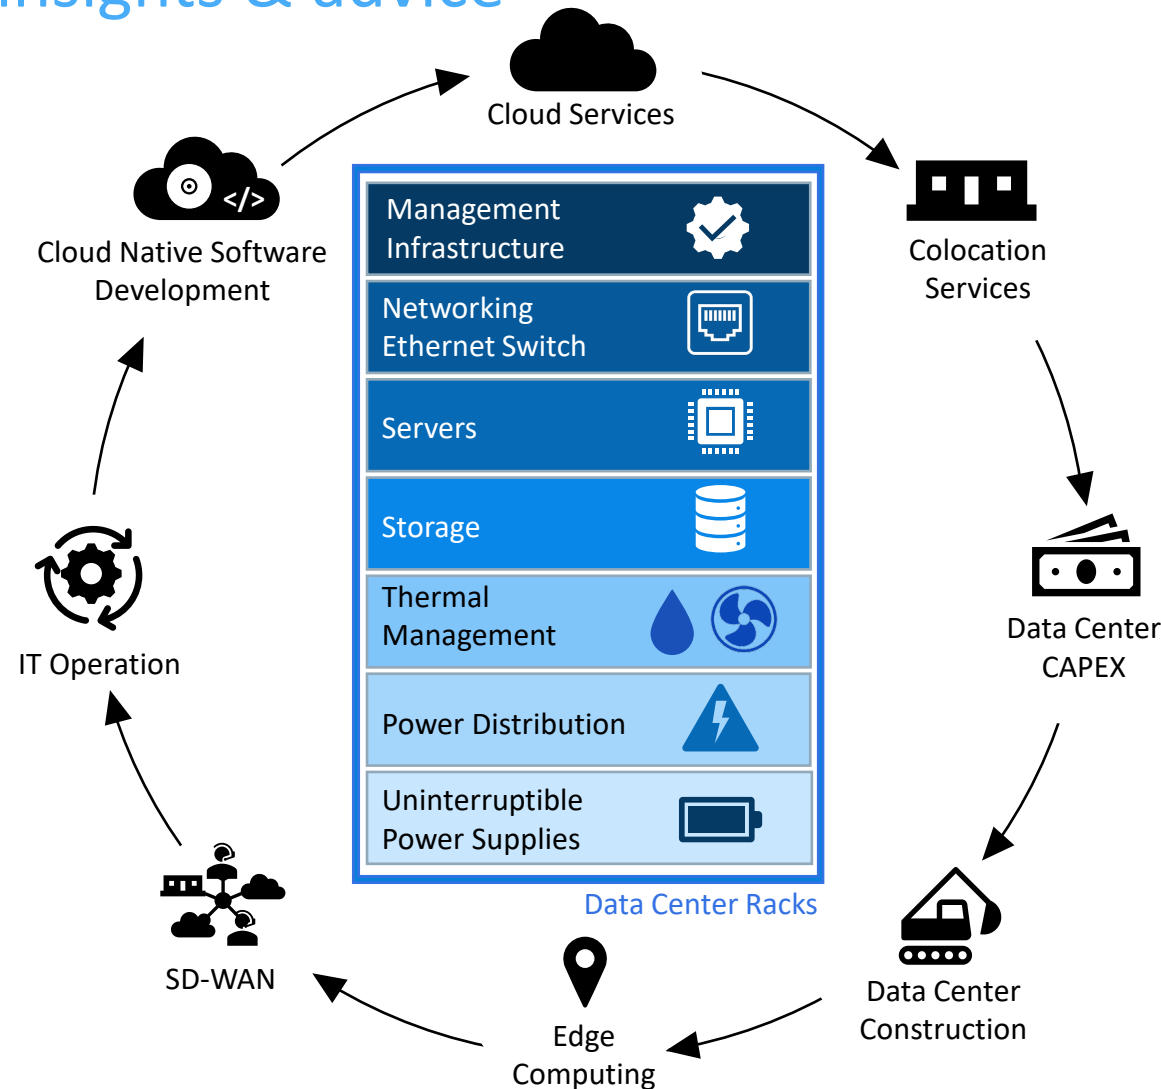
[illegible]

Cloud Services

Colocation Services

Data Center CAPEX

Data Center Construction

Edge Computing

SD-WAN

IT Operation

Cloud Native Software Development

Management Infrastructure

Networking Ethernet Switch

Servers

Storage

Thermal Management

Power Distribution

Uninterruptible Power Supplies

Data Center Racks